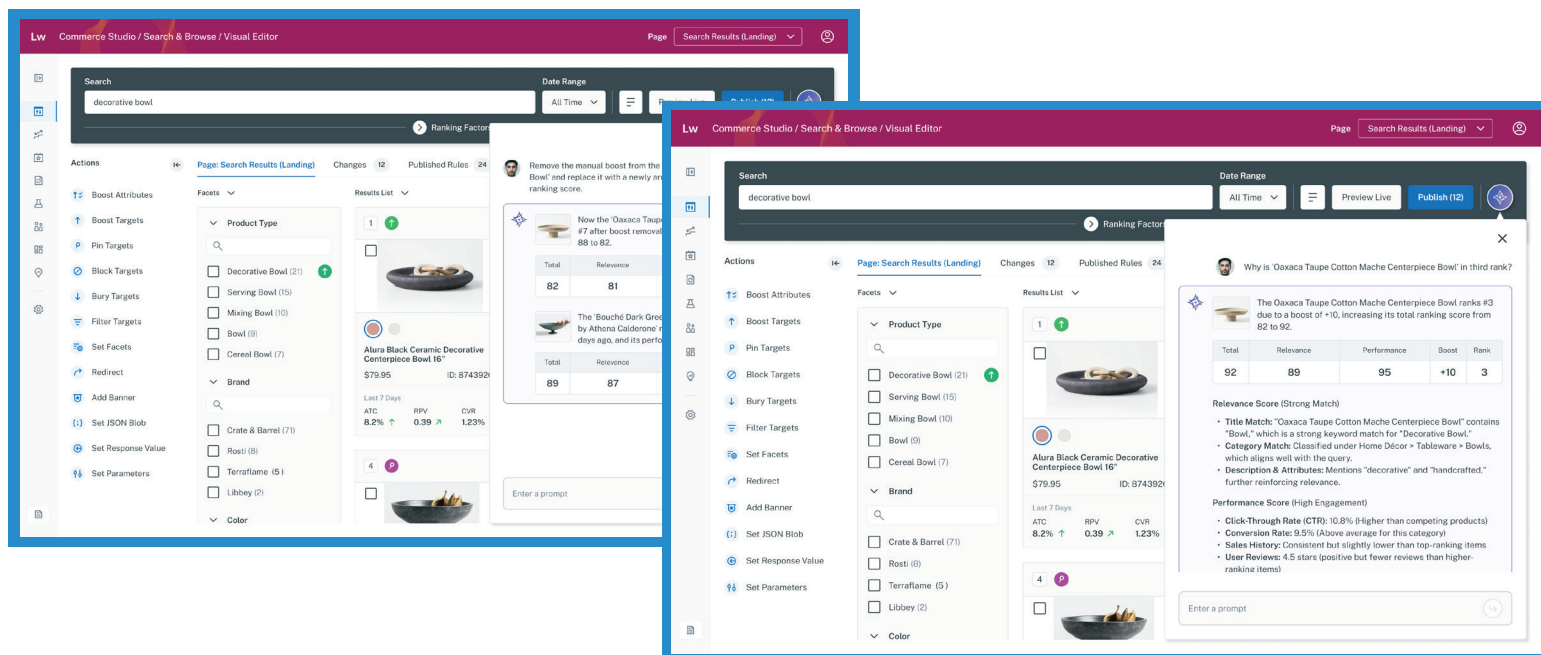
Lw Commerce Studio / Search & Browse / Visual Editor

Page Search Results (Landing)

Search
decorative bowl

Date Range
All Time

Preview Live

Publish (12)

Ranking Factors

Actions

Boost Attributes
Boost Targets
Pin Targets
Block Targets
Bury Targets
Filter Targets
Set Facets
Redirect
Add Banner
Set JSON Blob
Set Response Value
Set Parameters

Page: Search Results (Landing)
Changes 12
Published Rules 24

Facets

Results List

Product Type

Decorative Bowl (21)
Serving Bowl (15)
Mixing Bowl (10)
Bowl (9)
Cereal Bowl (7)

Brand

Crate & Barrel (71)
Rosti (8)
Terraflame (5)
Libbey (2)

Color

1

Alura Black Ceramic Decorative Centerpiece Bowl 16"
$79.95 ID: 8743926

Last 7 Days
ATC RPV CVR
8.2% 0.39 1.23%

4

Remove the manual boost from the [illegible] Bowl' and replace it with a newly ar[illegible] ranking score.

Now the 'Oaxaca Taupe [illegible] #7 after boost remova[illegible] 88 to 82.

| Total | Relevance |
|---|---|
| 82 | 81 |

The 'Bouché Dark Gre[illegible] by Athena Calderone' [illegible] days ago, and its perfo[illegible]

| Total | Relevance |
|---|---|
| 89 | 87 |

Enter a prompt

Lw Commerce Studio / Search & Browse / Visual Editor

Page Search Results (Landing)

Search
decorative bowl

Date Range
All Time

Preview Live

Publish (12)

Ranking Factors

Actions

Boost Attributes
Boost Targets
Pin Targets
Block Targets
Bury Targets
Filter Targets
Set Facets
Redirect
Add Banner
Set JSON Blob
Set Response Value
Set Parameters

Page: Search Results (Landing)
Changes 12
Published Rules 24

Facets

Results List

Product Type

Decorative Bowl (21)
Serving Bowl (15)
Mixing Bowl (10)
Bowl (9)
Cereal Bowl (7)

Brand

Crate & Barrel (71)
Rosti (8)
Terraflame (5)
Libbey (2)

Color

1

Alura Black Ceramic Decorative Centerpiece Bowl 16"
$79.95 ID: 8743926

Last 7 Days
ATC RPV CVR
8.2% 0.39 1.23%

4

Why is 'Oaxaca Taupe Cotton Mache Centerpiece Bowl' in third rank?

The Oaxaca Taupe Cotton Mache Centerpiece Bowl ranks #3 due to a boost of +10, increasing its total ranking score from 82 to 92.

| Total | Relevance | Performance | Boost | Rank |
|---|---|---|---|---|
| 92 | 89 | 95 | +10 | 3 |

Relevance Score (Strong Match)

- Title Match: "Oaxaca Taupe Cotton Mache Centerpiece Bowl" contains "Bowl," which is a strong keyword match for "Decorative Bowl."
- Category Match: Classified under Home Décor > Tableware > Bowls, which aligns well with the query.
- Description & Attributes: Mentions "decorative" and "handcrafted," further reinforcing relevance.

Performance Score (High Engagement)

- Click-Through Rate (CTR): 10.8% (Higher than competing products)
- Conversion Rate: 9.5% (Above average for this category)
- Sales History: Consistent but slightly lower than top-ranking items
- User Reviews: 4.5 stars (positive but fewer reviews than higher-ranking items)

Enter a prompt